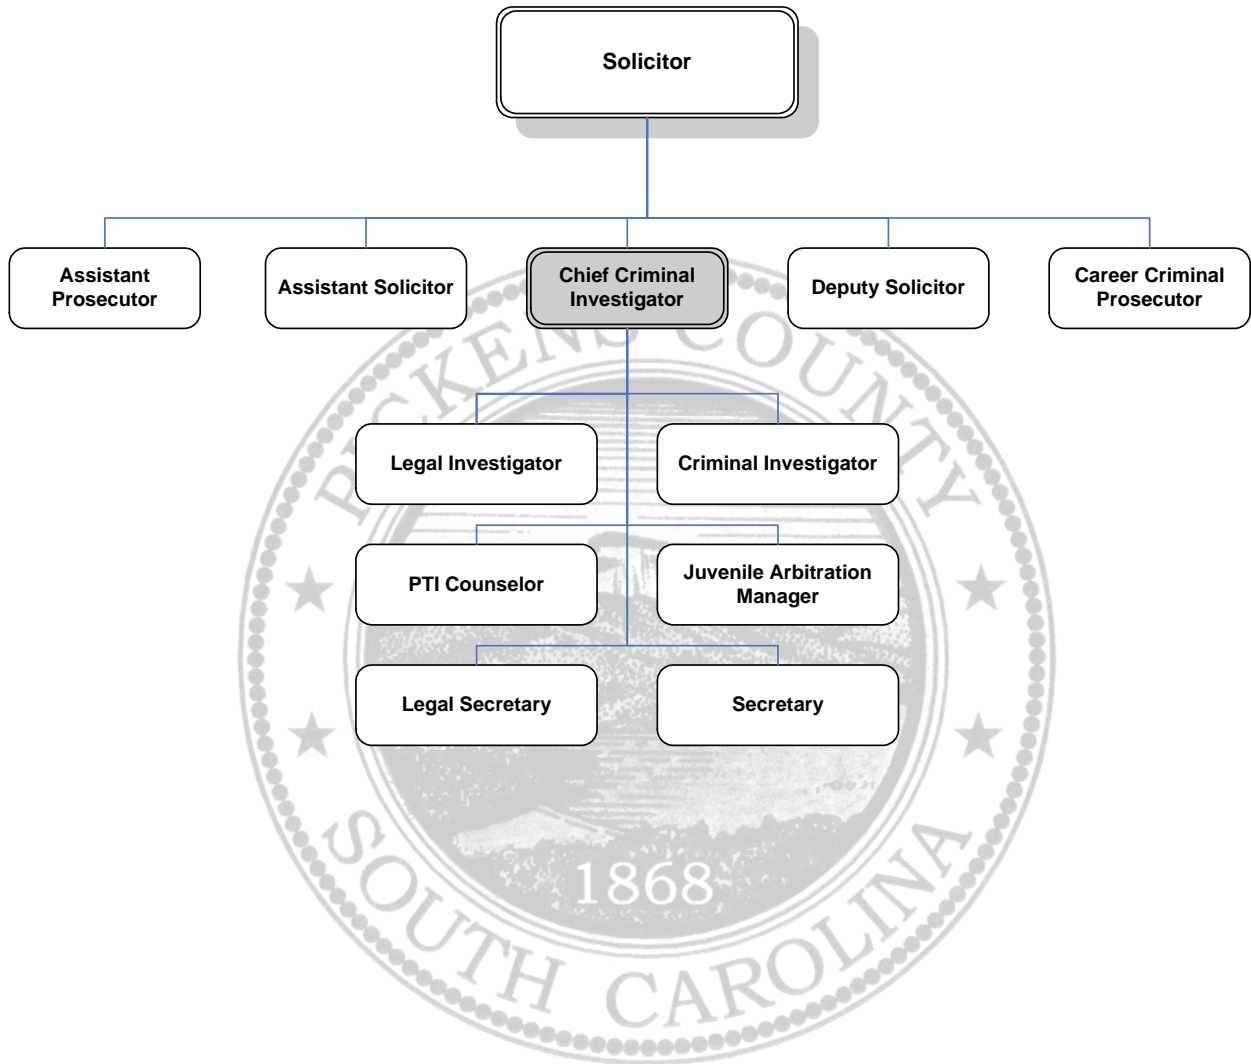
Solicitor

Assistant Prosecutor

Assistant Solicitor

Chief Criminal Investigator

Deputy Solicitor

Career Criminal Prosecutor

Legal Investigator

Criminal Investigator

PTI Counselor

Juvenile Arbitration Manager

Legal Secretary

Secretary

PICKENS COUNTY

1868

SOUTH CAROLINA